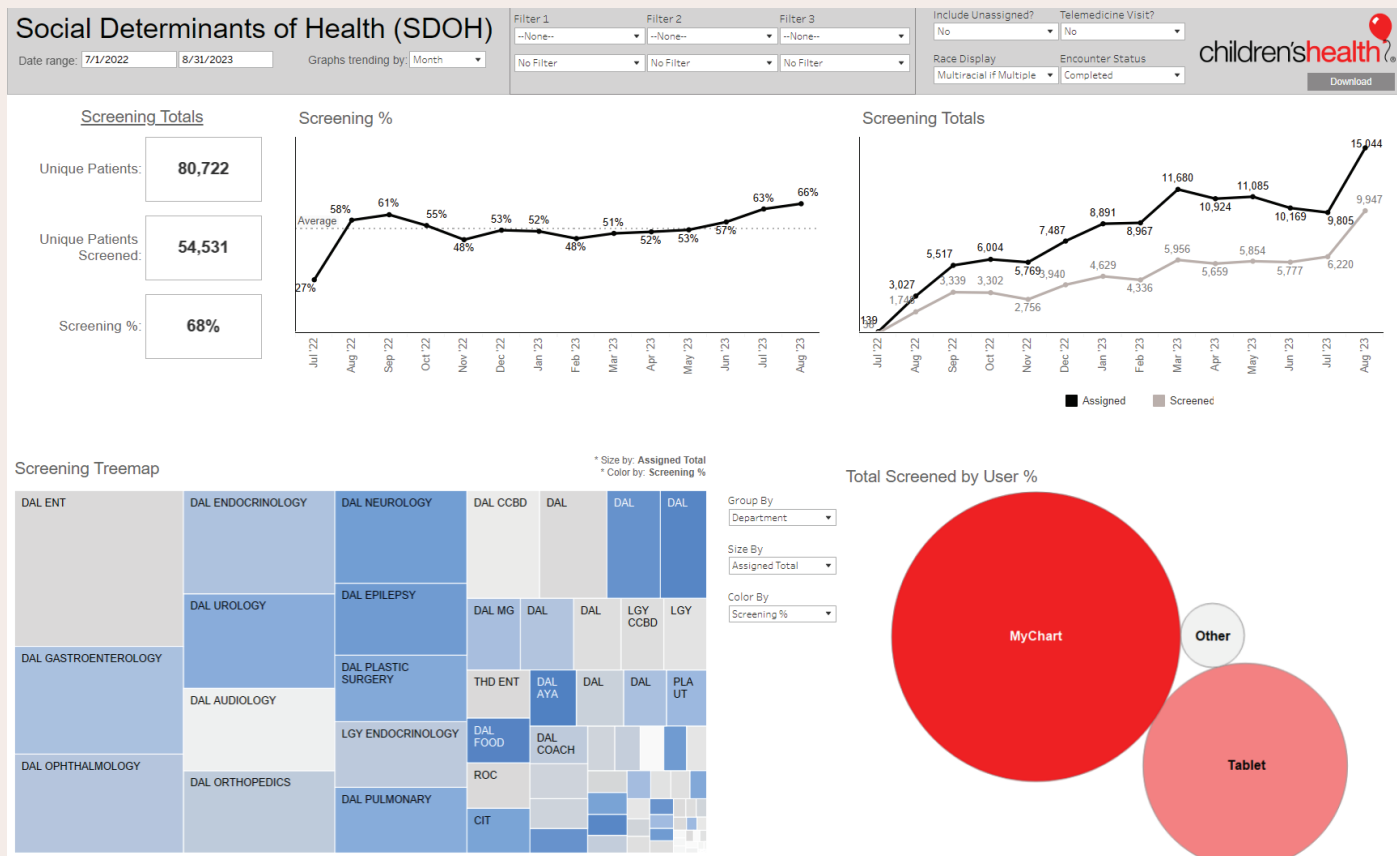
Social Determinants of Health (SDOH)

Date range: 7/1/2022 8/31/2023

Graphs trending by: Month

Filter 1
--None--
No Filter

Filter 2
--None--
No Filter

Filter 3
--None--
No Filter

Include Unassigned?
No

Telemedicine Visit?
No

Race Display
Multiracial if Multiple

Encounter Status
Completed

children'shealth

Download

Screening Totals

Unique Patients: 80,722

Unique Patients Screened: 54,531

Screening %: 68%

Screening %

Average

27%
58%
61%
55%
48%
53%
52%
48%
51%
52%
53%
57%
63%
66%

Jul '22
Aug '22
Sep '22
Oct '22
Nov '22
Dec '22
Jan '23
Feb '23
Mar '23
Apr '23
May '23
Jun '23
Jul '23
Aug '23

Screening Totals

139
38
3,027
1,746
5,517
3,339
6,004
3,302
5,769
2,756
7,487
3,940
8,891
4,629
8,967
4,336
11,680
5,956
10,924
5,659
11,085
5,854
10,169
5,777
9,805
6,220
15,044
9,947

Jul '22
Aug '22
Sep '22
Oct '22
Nov '22
Dec '22
Jan '23
Feb '23
Mar '23
Apr '23
May '23
Jun '23
Jul '23
Aug '23

Assigned
Screened

Screening Treemap

* Size by: Assigned Total
* Color by: Screening %

DAL ENT
DAL GASTROENTEROLOGY
DAL OPHTHALMOLOGY
DAL ENDOCRINOLOGY
DAL UROLOGY
DAL AUDIOLOGY
DAL ORTHOPEDICS
DAL NEUROLOGY
DAL EPILEPSY
DAL PLASTIC SURGERY
LGY ENDOCRINOLOGY
DAL PULMONARY
DAL CCBD
DAL
DAL
DAL
DAL MG
DAL
DAL
LGY CCBD
LGY
THD ENT
DAL AYA
DAL
DAL
PLA UT
DAL FOOD
DAL COACH
ROC
CIT

Group By
Department

Size By
Assigned Total

Color By
Screening %

Total Screened by User %

MyChart
Other
Tablet